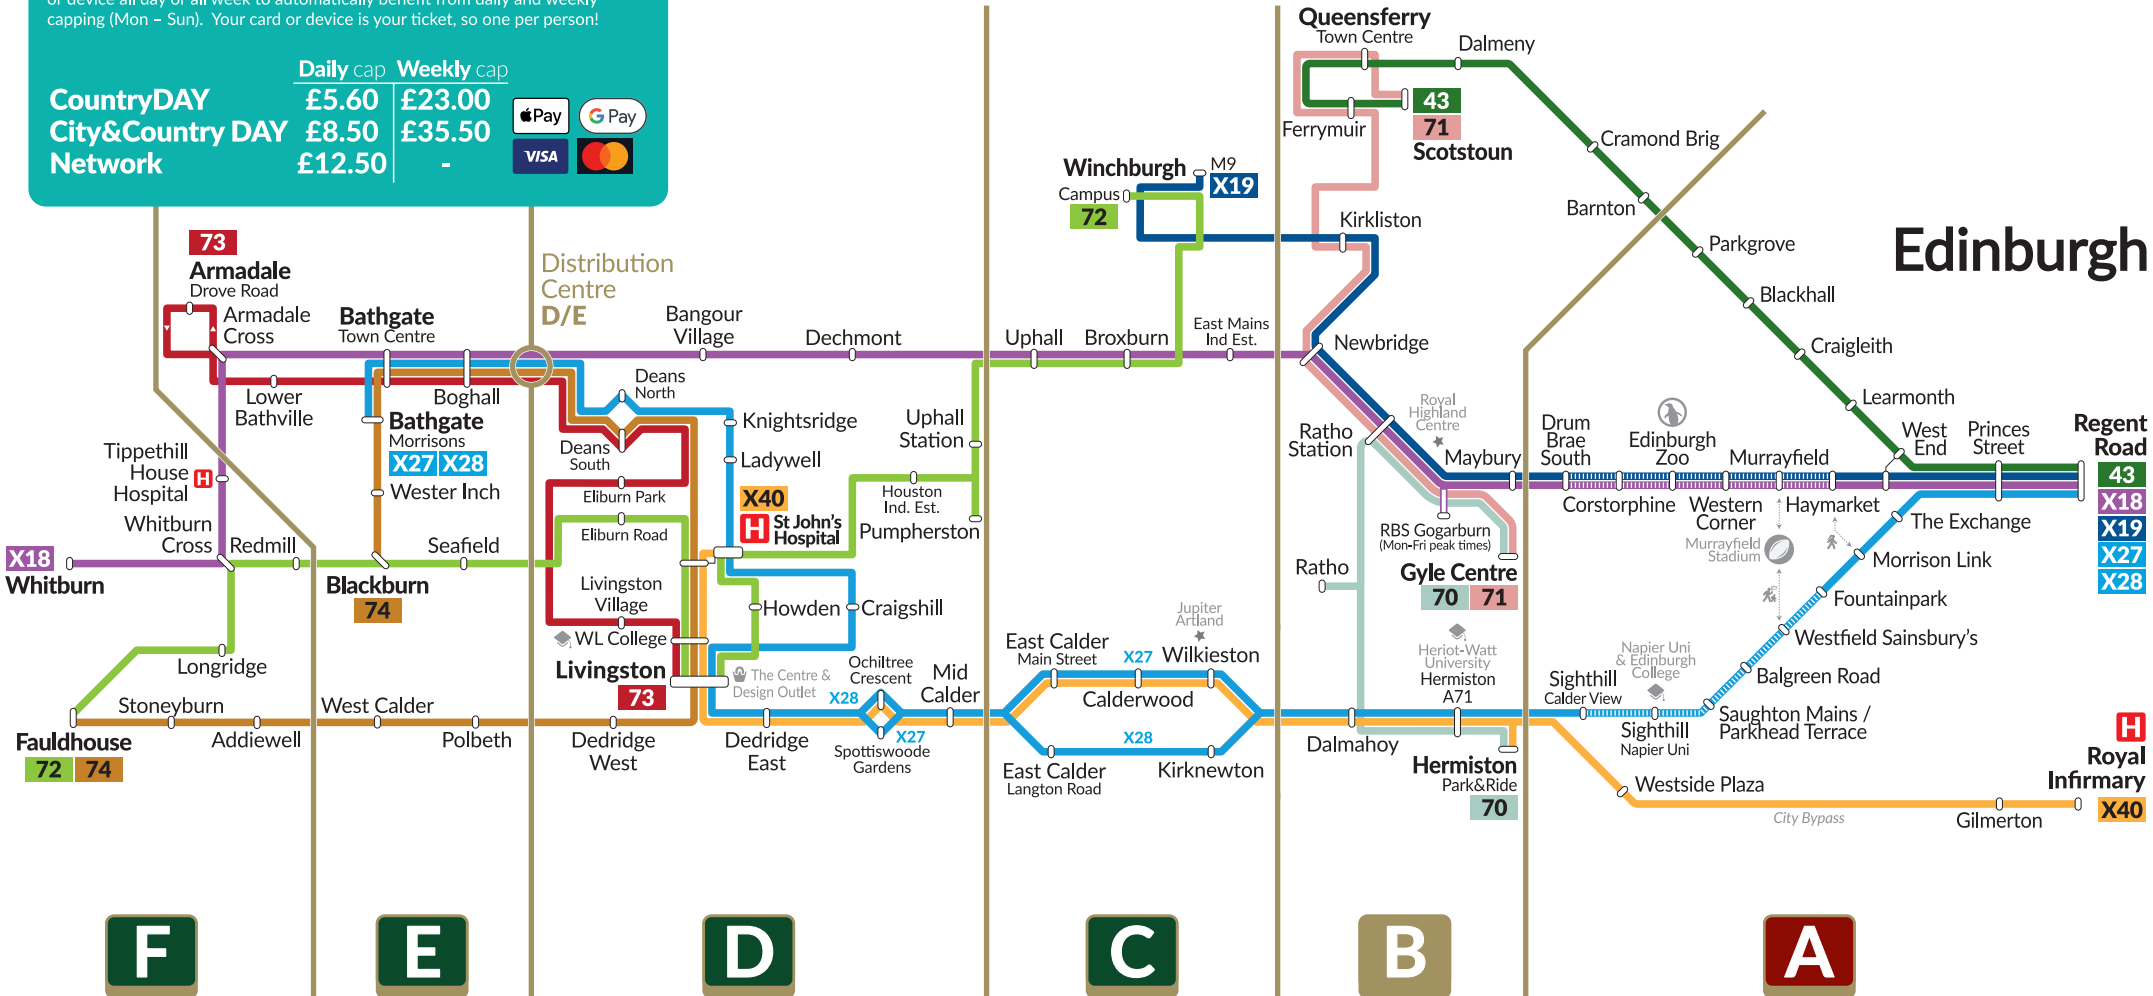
or device all day or all week to automatically benefit from daily and weekly capping (Mon – Sun). Your card or device is your ticket, so one per person!

| | Daily cap | Weekly cap |
|---|---|---|
| CountryDAY | £5.60 | £23.00 |
| City&Country DAY | £8.50 | £35.50 |
| Network | £12.50 | - |

Pay G Pay VISA

73 Armadale Drove Road
Armadale Cross
Bathgate Town Centre
Distribution Centre D/E
Bangour Village
Dechmont
Uphall
Broxburn
East Mains Ind Est.
Winchburgh Campus 72
M9 X19
Queensferry Town Centre
Dalmeny
Ferrymuir
43 71 Scotstoun
Cramond Brig
Barnton
Parkgrove
Kirkliston
Blackhall
Craigleith
Edinburgh
Newbridge
Learnmonth
West End
Princes Street
Regent Road
43 X18 X19 X27 X28
Lower Bathville
Boghall
Bathgate Morrisons X27 X28
Deans North
Deans South
Knightsridge
Uphall Station
Ladywell
Wester Inch
Tippethill House Hospital
Whitburn Cross
Redmill
Seafield
X18 Whitburn
Blackburn 74
Eliburn Park
Eliburn Road
X40 St John's Hospital
Houston Ind. Est.
Pumpherston
Ratho Station
Royal Highland Centre
Maybury
Drum Brae South
Edinburgh Zoo
Murrayfield
Corstorphine
Western Corner
Haymarket
The Exchange
RBS Gogarburn (Mon-Fri peak times)
Murrayfield Stadium
Morrison Link
Ratho
Gyle Centre 70 71
Fountainpark
Livingston Village
WL College
Howden
Craigshill
Westfield Sainsbury's
Livingston 73
Longridge
The Centre & Design Outlet
Ochiltree Crescent
X28
Mid Calder
East Calder Main Street
X27
Jupiter Artland
Wilkieston
Calderwood
Heriot-Watt University
Hermiston A71
Napier Uni & Edinburgh College
Sighthill Calder View
Balgreen Road
Stoneyburn
West Calder
X27
Saughton Mains / Parkhead Terrace
Fauldhouse 72 74
Addiewell
Polbeth
Dedridge West
Dedridge East
Spottiswoode Gardens
X28
Dalmahoy
Sighthill Napier Uni
Royal Infirmary
East Calder Langton Road
Kirknewton
Hermiston Park&Ride 70
Westside Plaza
X40
City Bypass
Gilmerton
F E D C B A